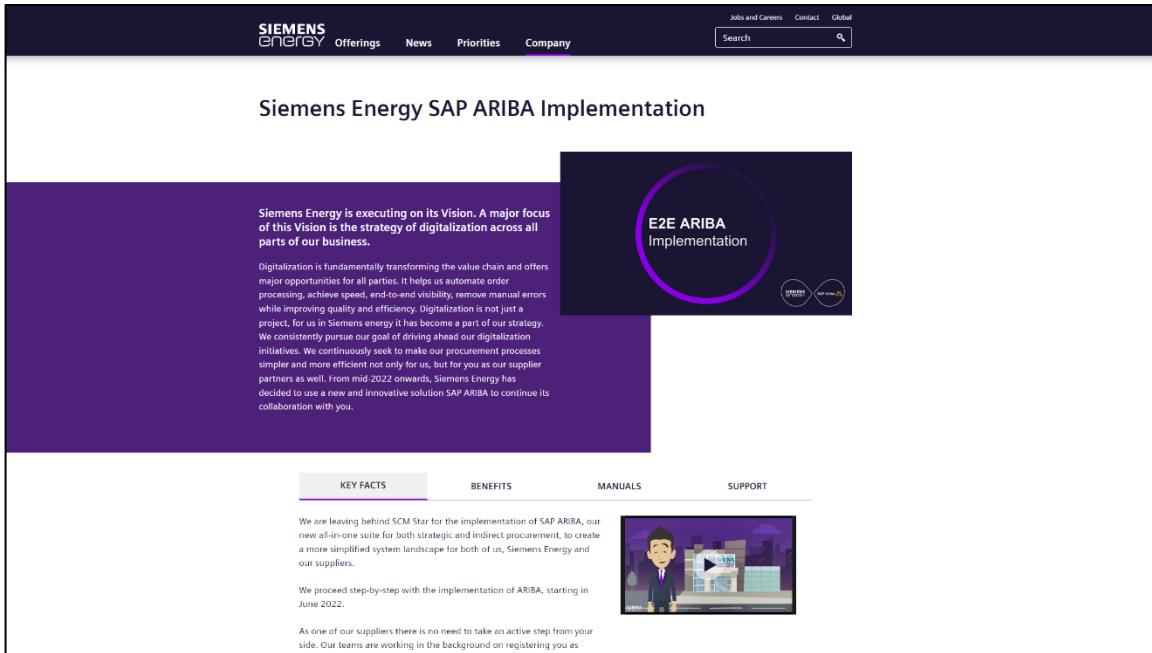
SIEMENS energy Offerings News Priorities Company

Jobs and Careers Contact Global

Search

Siemens Energy SAP ARIBA Implementation

E2E ARIBA Implementation

Siemens Energy is executing on its Vision. A major focus of this Vision is the strategy of digitalization across all parts of our business.

Digitalization is fundamentally transforming the value chain and offers major opportunities for all parties. It helps us automate order processing, achieve speed, end-to-end visibility, remove manual errors while improving quality and efficiency. Digitalization is not just a project, for us in Siemens energy it has become a part of our strategy. We consistently pursue our goal of driving ahead our digitalization initiatives. We continuously seek to make our procurement processes simpler and more efficient not only for us, but for you as our supplier partners as well. From mid-2022 onwards, Siemens Energy has decided to use a new and innovative solution SAP ARIBA to continue its collaboration with you.

KEY FACTS BENEFITS MANUALS SUPPORT

We are leaving behind SCM Star for the implementation of SAP ARIBA, our new all-in-one suite for both strategic and indirect procurement, to create a more simplified system landscape for both of us, Siemens Energy and our suppliers.

We proceed step-by-step with the implementation of ARIBA, starting in June 2022.

As one of our suppliers there is no need to take an active step from your side. Our teams are working in the background on registering you as